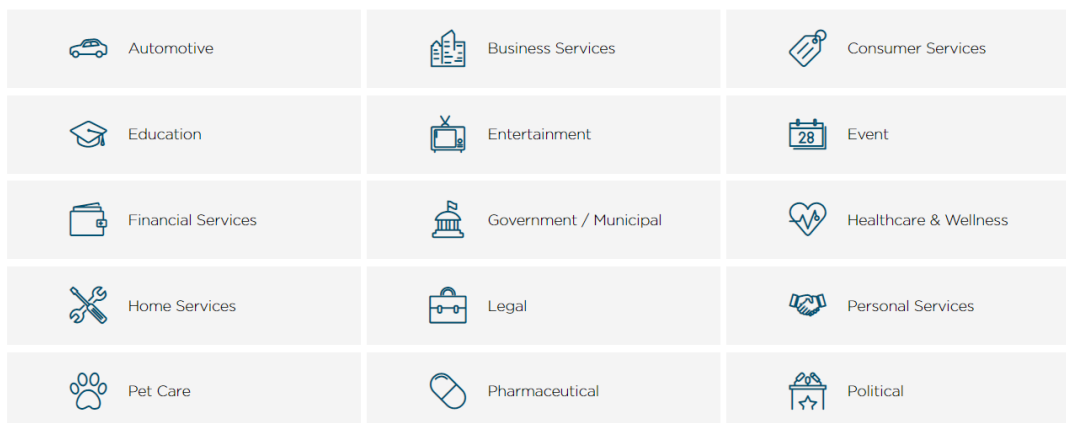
Automotive

Business Services

Consumer Services

Education

Entertainment

28

Event

Financial Services

Government / Municipal

Healthcare & Wellness

Home Services

Legal

Personal Services

Pet Care

Pharmaceutical

Political